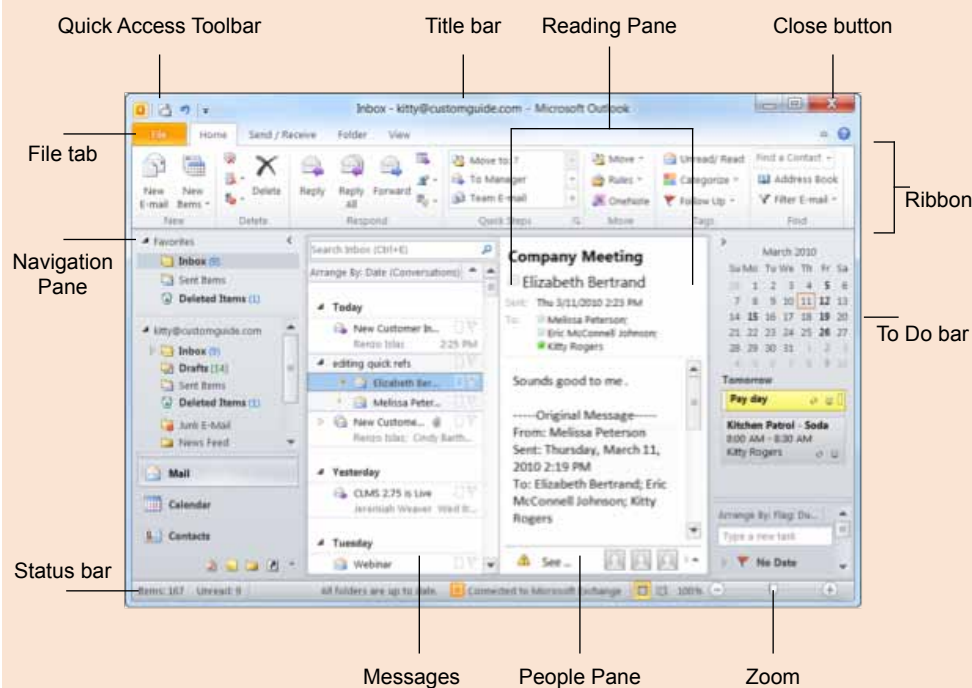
Quick Access Toolbar

Title bar

Reading Pane

Close button

File tab

Ribbon

Navigation Pane

To Do bar

Status bar

Messages

People Pane

Zoom

Inbox - kitty@customguide.com - Microsoft Outlook

File Home Send / Receive Folder View

New E-mail New Items Delete Reply Reply All Forward Move to: ? To Manager Team E-mail Move Rules OneNote Unread/ Read Categorize Follow Up Find a Contact Address Book Filter E-mail

New Delete Respond Quick Steps Move Tags Find

Favorites
Inbox (9)
Sent Items
Deleted Items (1)

kitty@customguide.com
Inbox (9)
Drafts [14]
Sent Items
Deleted Items (1)
Junk E-Mail
News Feed

Mail
Calendar
Contacts

Search Inbox (Ctrl+E)
Arrange By: Date (Conversations)

Today
New Customer In...
Renzo Islas 2:25 PM
editing quick refs
Elizabeth Ber...
Melissa Peter...
New Custome...
Renzo Islas; Cindy Barth...

Yesterday
CLMS 2.75 is Live
Jeremiah Weaver Wed 8:...

Tuesday
Webinar

Company Meeting
Elizabeth Bertrand
Sent: Thu 3/11/2010 2:23 PM
To: Melissa Peterson; Eric McConnell Johnson; Kitty Rogers

Sounds good to me .

-----Original Message-----
From: Melissa Peterson
Sent: Thursday, March 11, 2010 2:19 PM
To: Elizabeth Bertrand; Eric McConnell Johnson; Kitty Rogers

See ...

March 2010
Su Mo Tu We Th Fr Sa
28 1 2 3 4 5 6
7 8 9 10 11 12 13
14 15 16 17 18 19 20
21 22 23 24 25 26 27
28 29 30 31 1 2 3
4 5 6 7 8 9 10

Tomorrow
Pay day
Kitchen Patrol - Soda
8:00 AM - 8:30 AM
Kitty Rogers

Arrange By: Flag: Du...
Type a new task
No Date

Items: 167 Unread: 9 All folders are up to date. Connected to Microsoft Exchange 100%